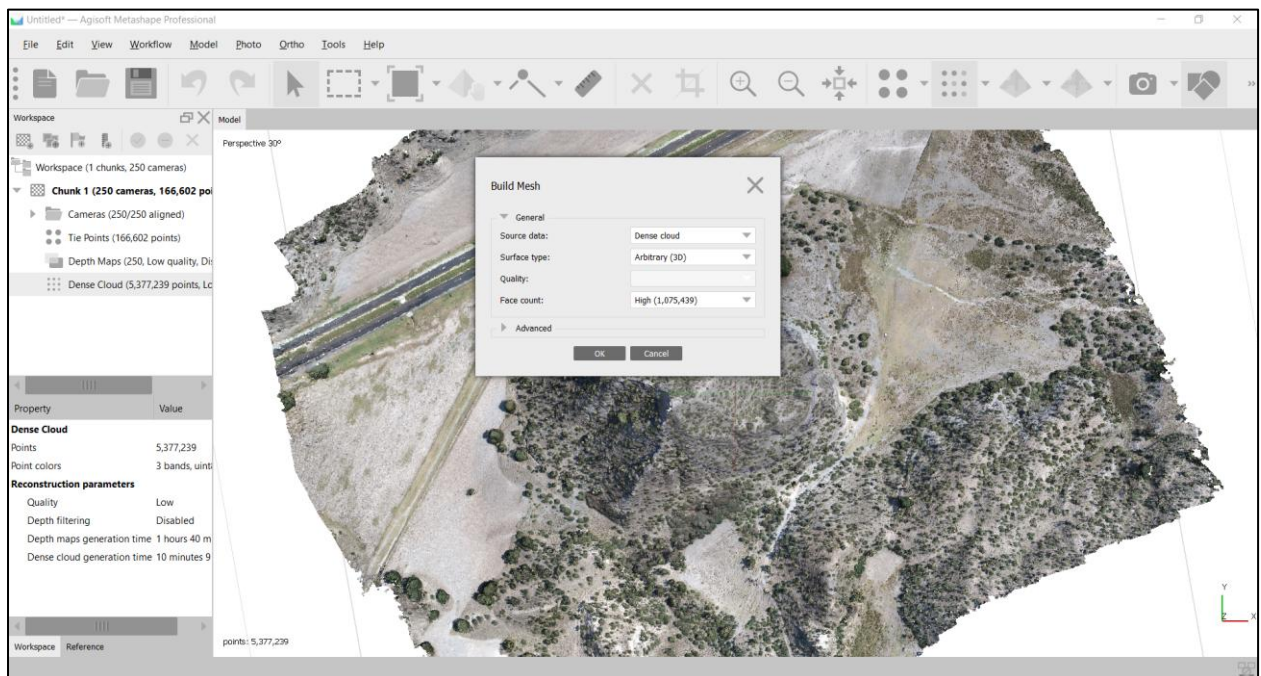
Untitled* — Agisoft Metashape Professional

File Edit View Workflow Model Photo Ortho Tools Help

Workspace

Model

Workspace (1 chunks, 250 cameras)

Chunk 1 (250 cameras, 166,602 poi

Cameras (250/250 aligned)

Tie Points (166,602 points)

Depth Maps (250, Low quality, Di

Dense Cloud (5,377,239 points, Lo

| Property | Value |
|---|---|
| Dense Cloud | |
| Points | 5,377,239 |
| Point colors | 3 bands, uint |
| Reconstruction parameters | |
| Quality | Low |
| Depth filtering | Disabled |
| Depth maps generation time | 1 hours 40 m |
| Dense cloud generation time | 10 minutes 9 |

Workspace Reference

Perspective 30°

Build Mesh

General

| | |
|---|---|
| Source data: | Dense cloud |
| Surface type: | Arbitrary (3D) |
| Quality: | |
| Face count: | High (1,075,439) |

Advanced

OK Cancel

points: 5,377,239

Y

X